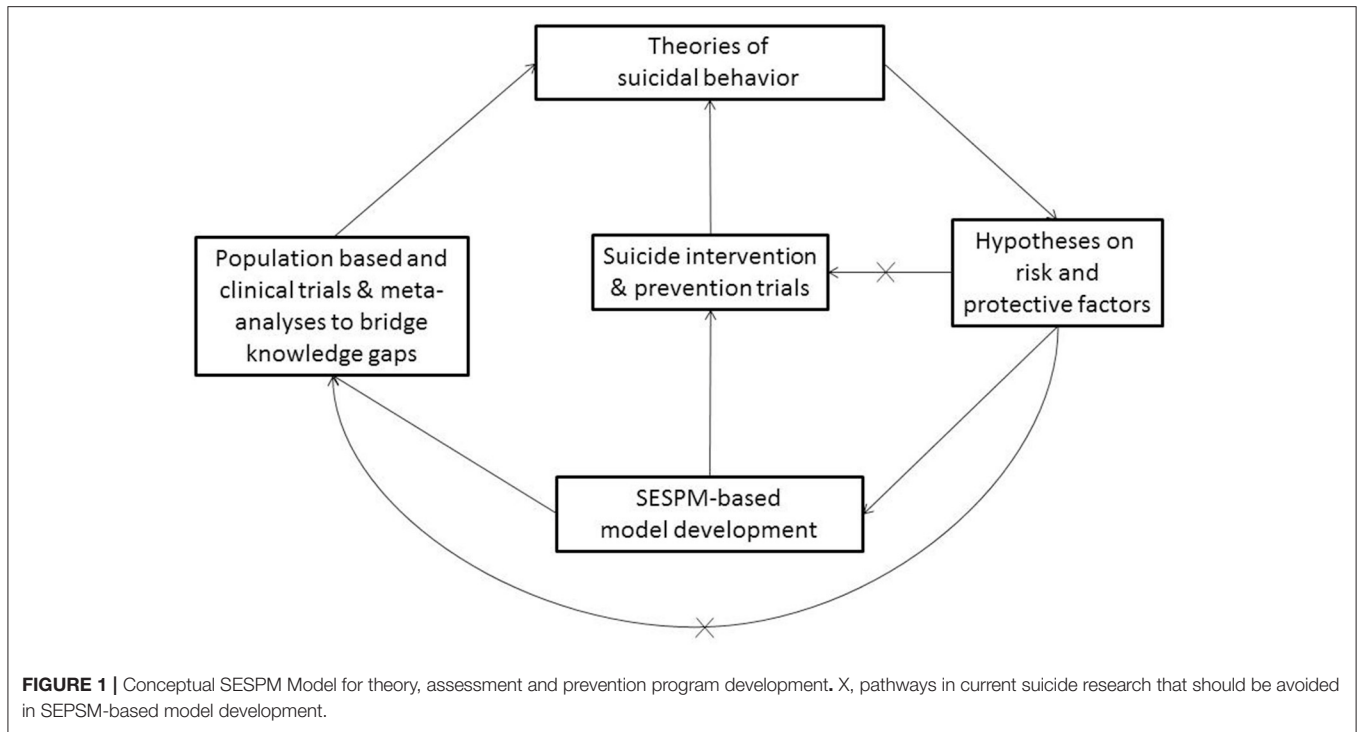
Theories of suicidal behavior

Population based and clinical trials & meta-analyses to bridge knowledge gaps

Suicide intervention & prevention trials

Hypotheses on risk and protective factors

SESPM-based model development

FIGURE 1 | Conceptual SESPM Model for theory, assessment and prevention program development. X, pathways in current suicide research that should be avoided in SEPSM-based model development.